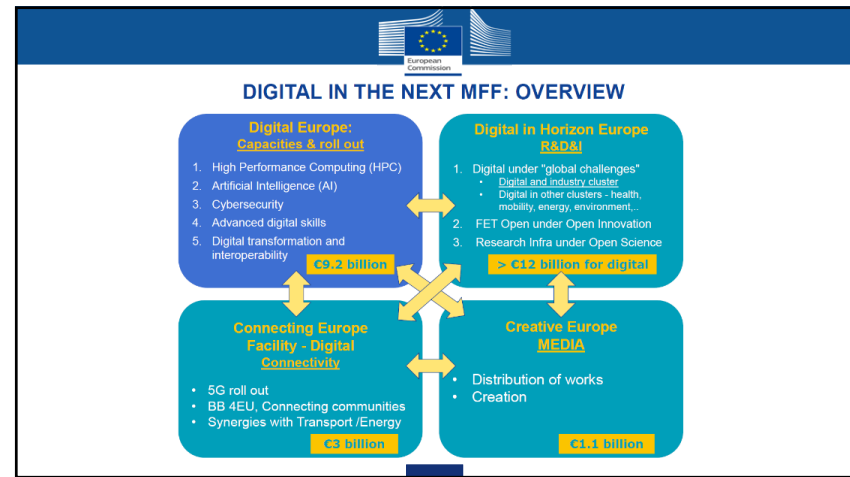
European Commission

DIGITAL IN THE NEXT MFF: OVERVIEW

Digital Europe:
Capacities & roll out

1. High Performance Computing (HPC)
2. Artificial Intelligence (AI)
3. Cybersecurity
4. Advanced digital skills
5. Digital transformation and interoperability

€9.2 billion

Digital in Horizon Europe
R&D&I

1. Digital under "global challenges"
• Digital and industry cluster
• Digital in other clusters - health, mobility, energy, environment,..
2. FET Open under Open Innovation
3. Research Infra under Open Science

> €12 billion for digital

Connecting Europe Facility - Digital
Connectivity

• 5G roll out
• BB 4EU, Connecting communities
• Synergies with Transport /Energy

€3 billion

Creative Europe
MEDIA

• Distribution of works
• Creation

€1.1 billion